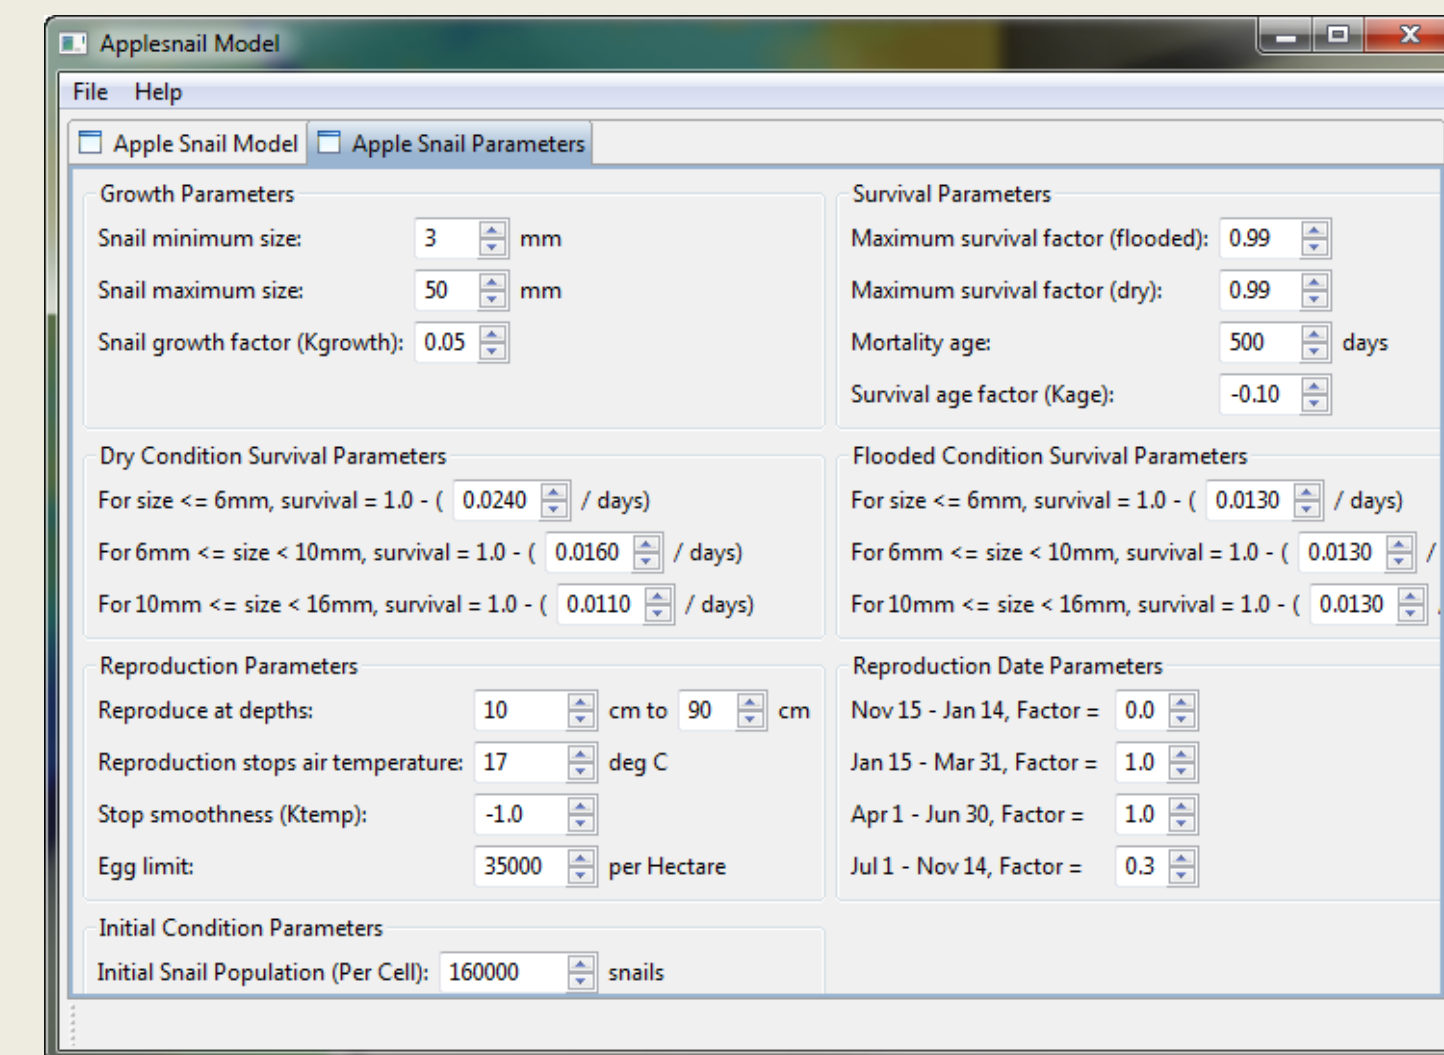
Applesnail Model

File Help

Apple Snail Model | Apple Snail Parameters

Growth Parameters
Snail minimum size: 3 mm
Snail maximum size: 50 mm
Snail growth factor (Kgrowth): 0.05

Survival Parameters
Maximum survival factor (flooded): 0.99
Maximum survival factor (dry): 0.99
Mortality age: 500 days
Survival age factor (Kage): -0.10

Dry Condition Survival Parameters
For size <= 6mm, survival = 1.0 - ( 0.0240 / days)
For 6mm <= size < 10mm, survival = 1.0 - ( 0.0160 / days)
For 10mm <= size < 16mm, survival = 1.0 - ( 0.0110 / days)

Flooded Condition Survival Parameters
For size <= 6mm, survival = 1.0 - ( 0.0130 / days)
For 6mm <= size < 10mm, survival = 1.0 - ( 0.0130 /
For 10mm <= size < 16mm, survival = 1.0 - ( 0.0130

Reproduction Parameters
Reproduce at depths: 10 cm to 90 cm
Reproduction stops air temperature: 17 deg C
Stop smoothness (Ktemp): -1.0
Egg limit: 35000 per Hectare

Reproduction Date Parameters
Nov 15 - Jan 14, Factor = 0.0
Jan 15 - Mar 31, Factor = 1.0
Apr 1 - Jun 30, Factor = 1.0
Jul 1 - Nov 14, Factor = 0.3

Initial Condition Parameters
Initial Snail Population (Per Cell): 160000 snails